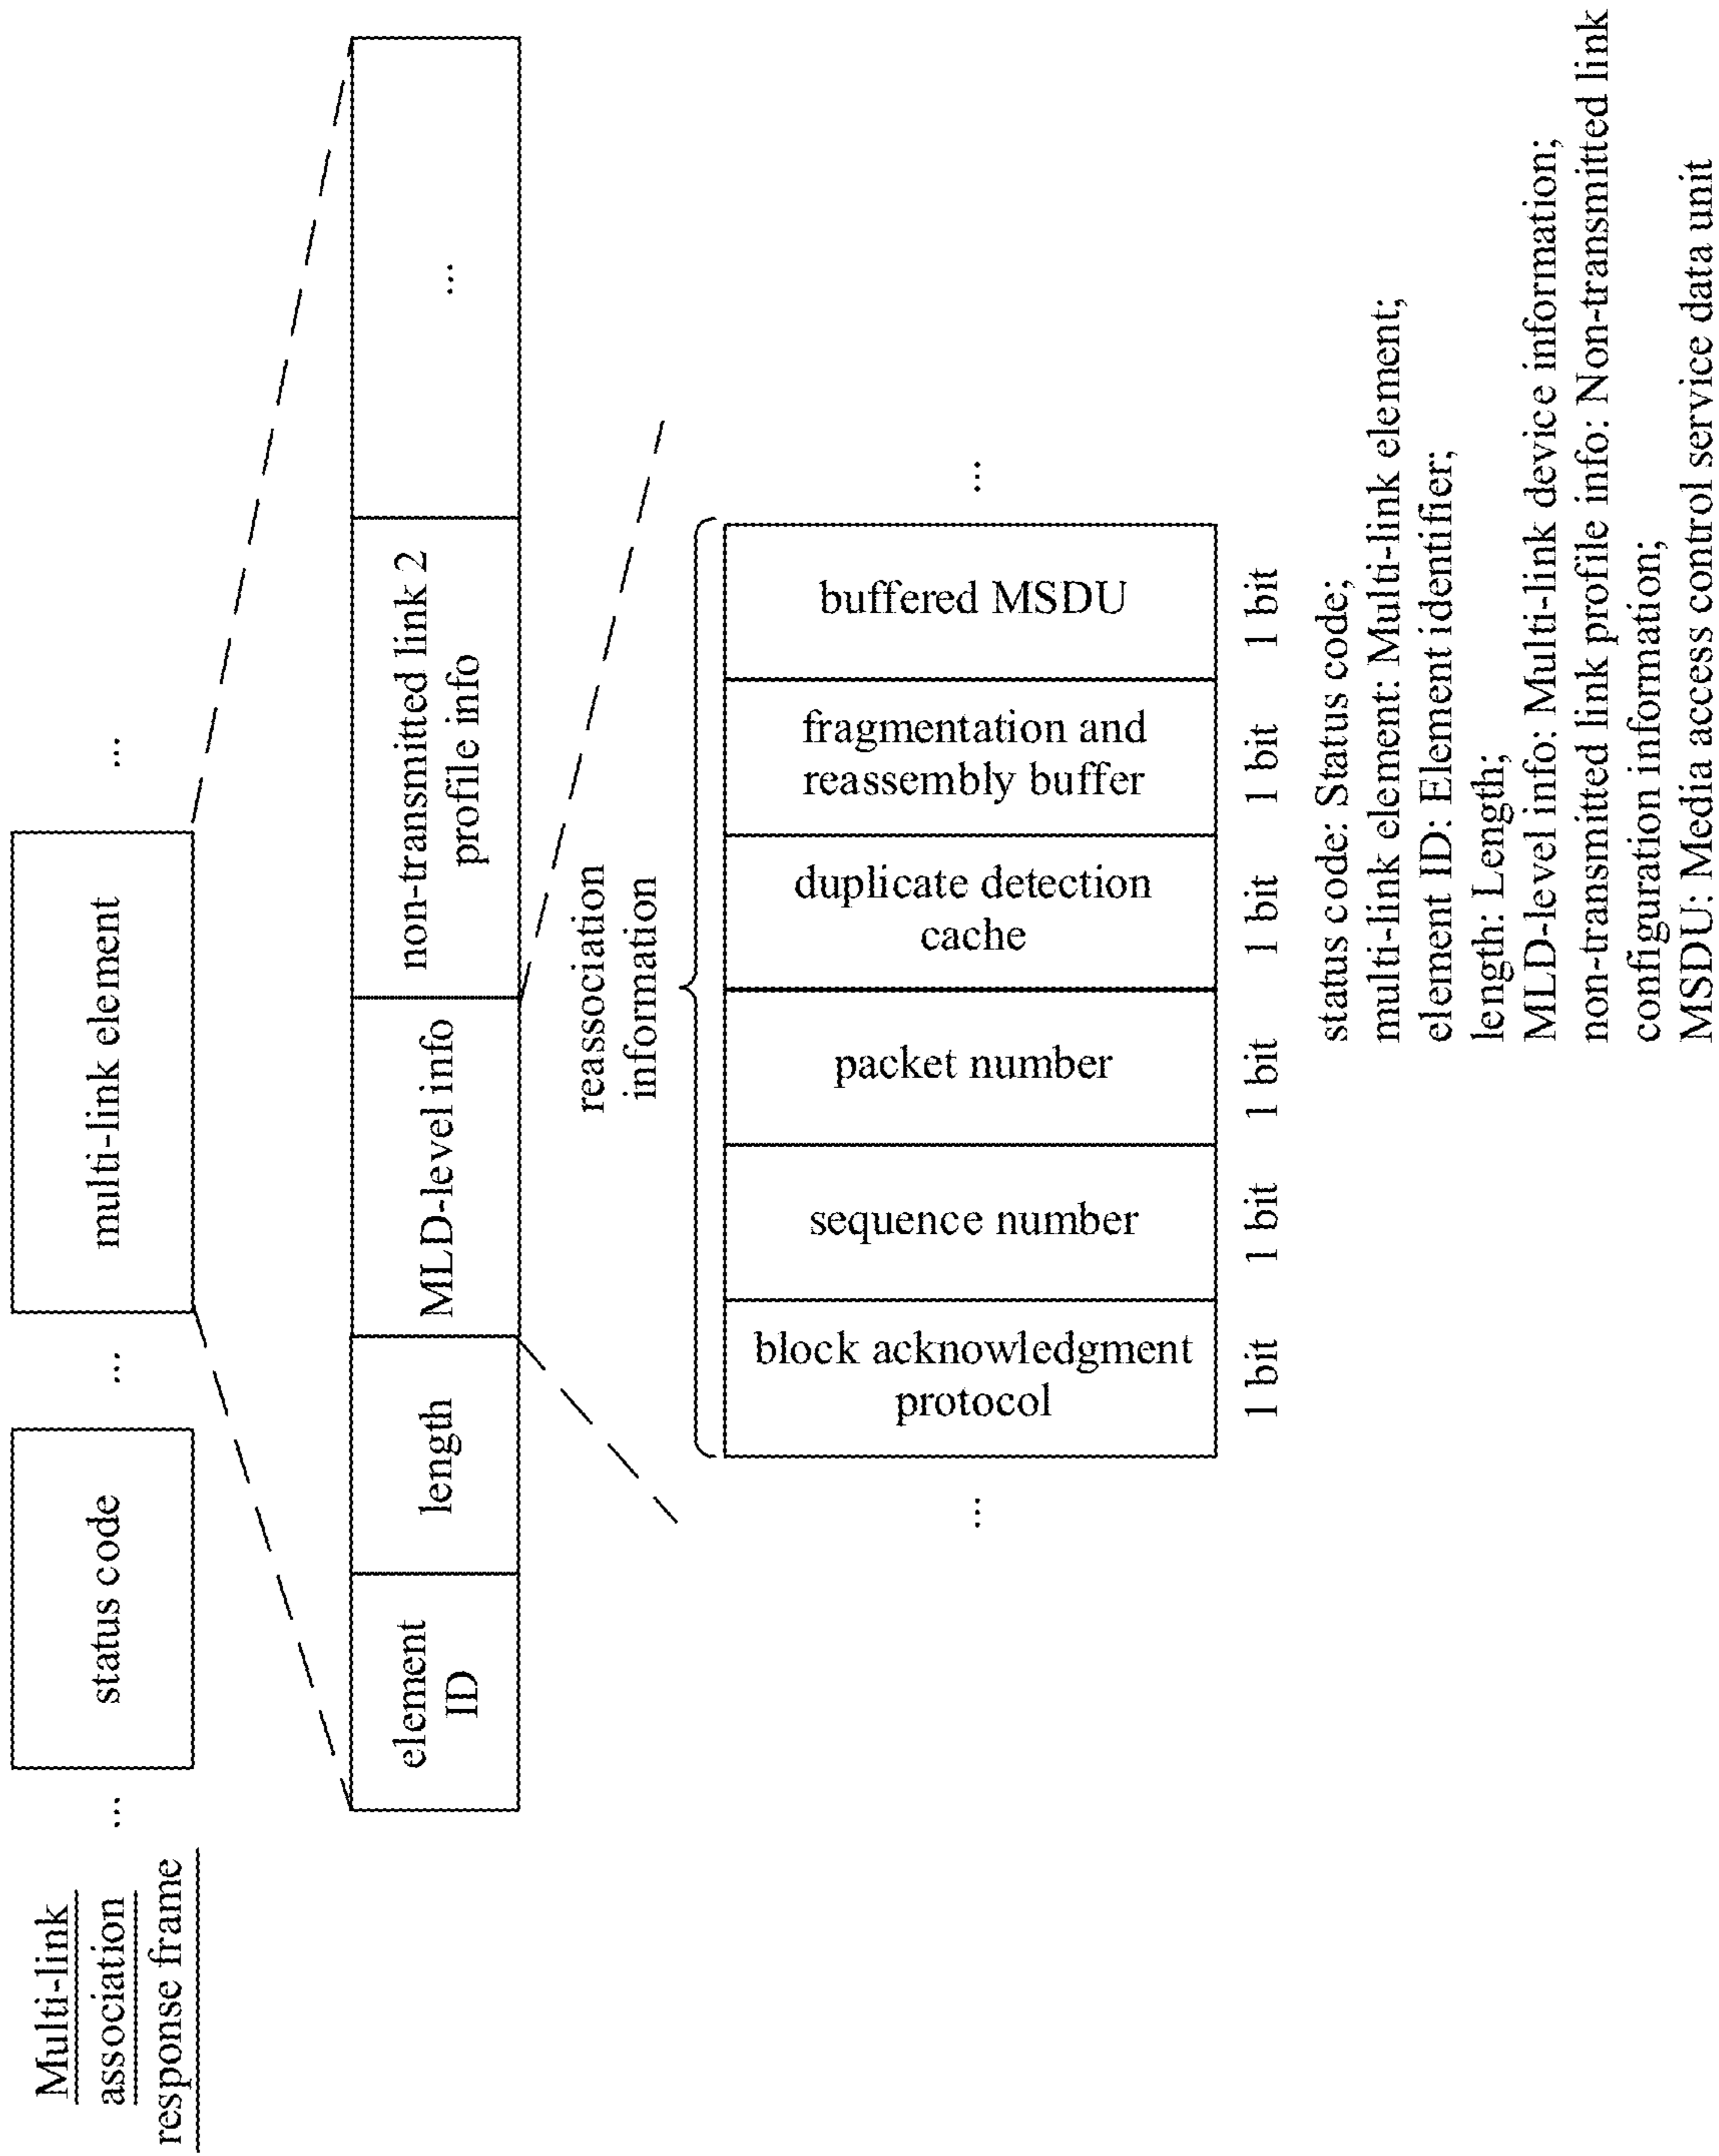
Multi-link association response frame

...

status code

...

multi-link element

...

element ID

length

MLD-level info

non-transmitted link 2 profile info

...

reassociation information

...

| block acknowledgment protocol | sequence number | packet number | duplicate detection cache | fragmentation and reassembly buffer | buffered MSDU |
|---|---|---|---|---|---|
| 1 bit | 1 bit | 1 bit | 1 bit | 1 bit | 1 bit |

...

status code: Status code;
multi-link element: Multi-link element;
element ID: Element identifier;
length: Length;
MLD-level info: Multi-link device information;
non-transmitted link profile info: Non-transmitted link configuration information;
MSDU: Media access control service data unit